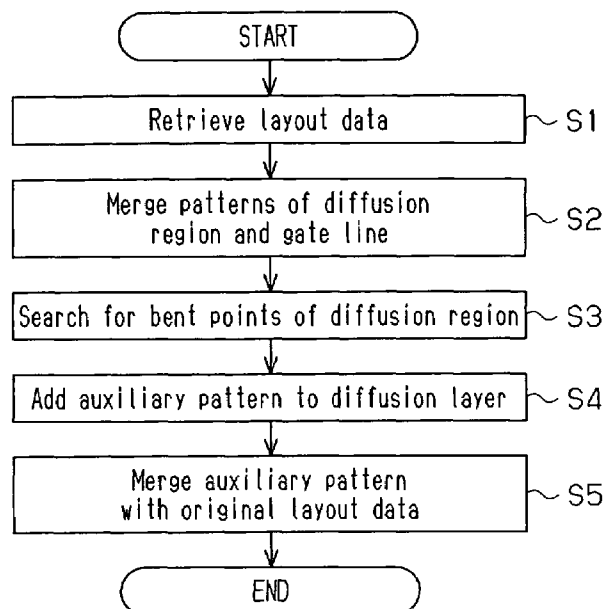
START

Retrieve layout data

S1

Merge patterns of diffusion region and gate line

S2

Search for bent points of diffusion region

S3

Add auxiliary pattern to diffusion layer

S4

Merge auxiliary pattern with original layout data

S5

END